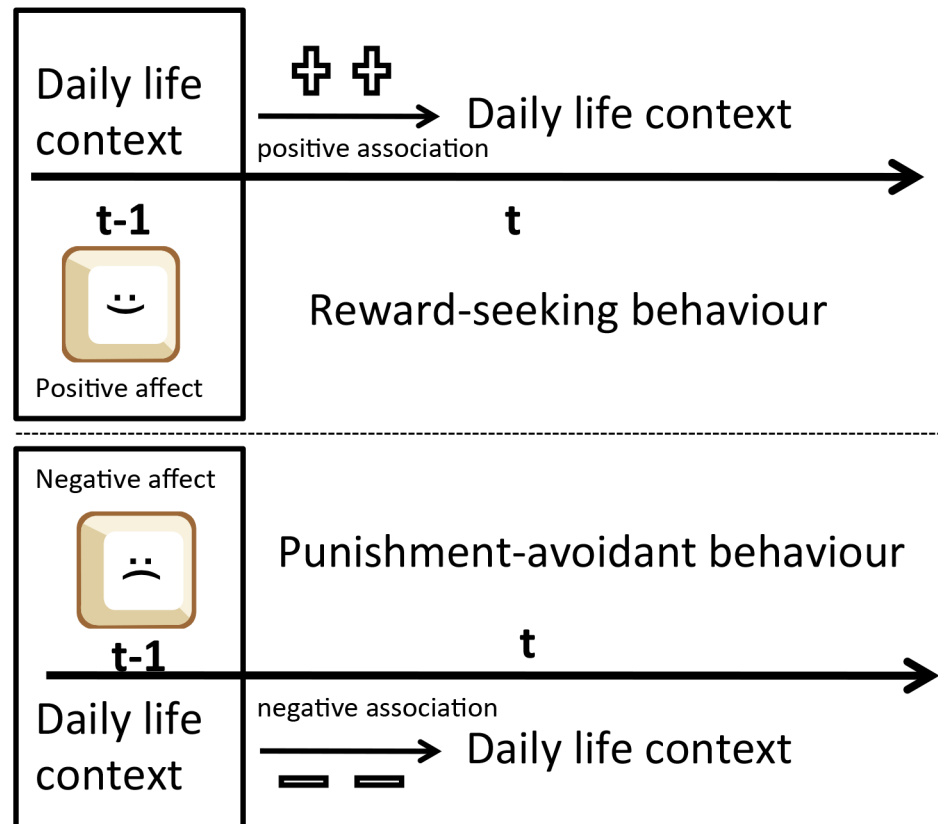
Daily life context

+ +

positive association

Daily life context

t-1

t

Positive affect

Reward-seeking behaviour

Negative affect

Punishment-avoidant behaviour

t-1

t

Daily life context

negative association

Daily life context

− −